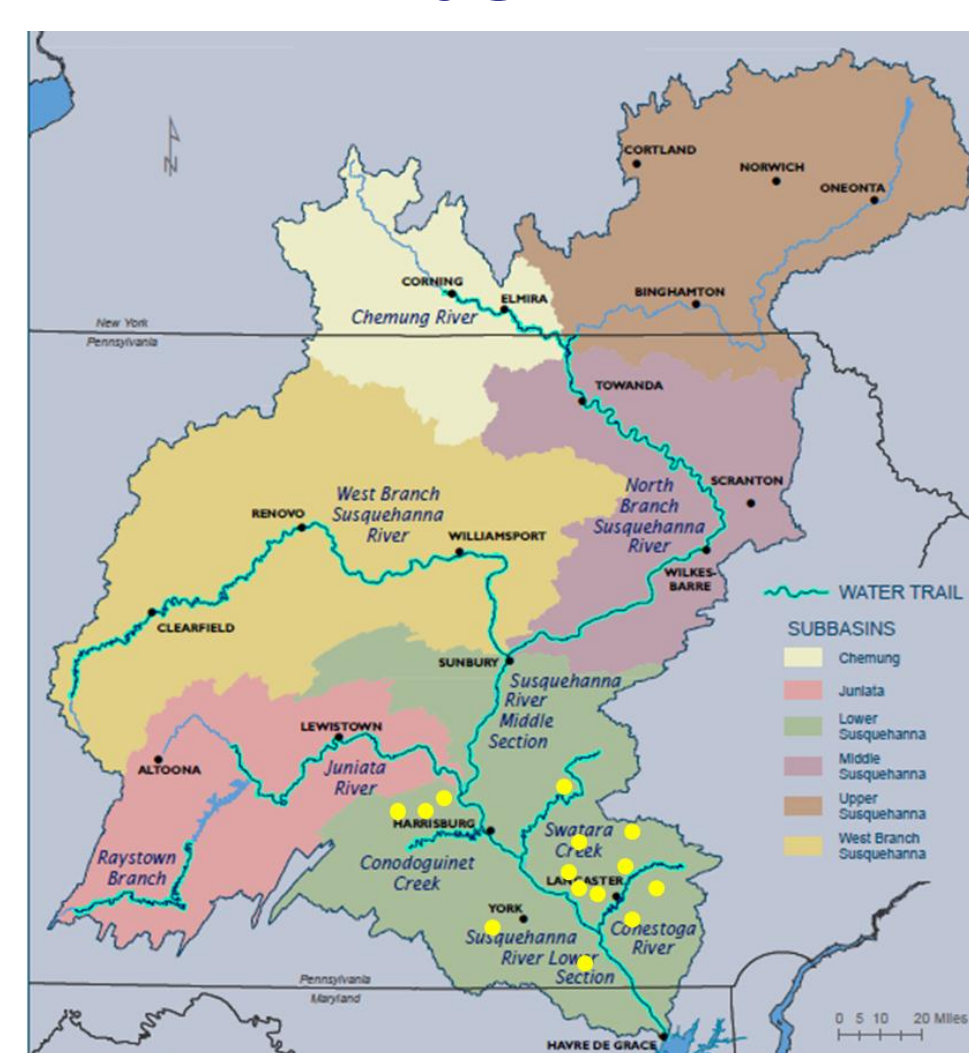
N

CORTLAND
NORWICH
ONEONTA
CORNING
ELMIRA
BINGHAMTON
Chemung River
New York
Pennsylvania
TOWANDA
SCRANTON
West Branch Susquehanna River
RENOVO
WILLIAMSPORT
North Branch Susquehanna River
WILKES-BARRE
CLEARFIELD
SUNBURY
Susquehanna River Middle Section
LEWISTOWN
ALTOONA
Juniata River
HARRISBURG
Swatara Creek
Raystown Branch
Conodoguinet Creek
LANCASTER
YORK
Susquehanna River Lower Section
Conestoga River
Pennsylvania
Maryland
HAVRE DE GRACE

WATER TRAIL
SUBBASINS
Chemung
Juniata
Lower Susquehanna
Middle Susquehanna
Upper Susquehanna
West Branch Susquehanna

0 5 10 20 Miles